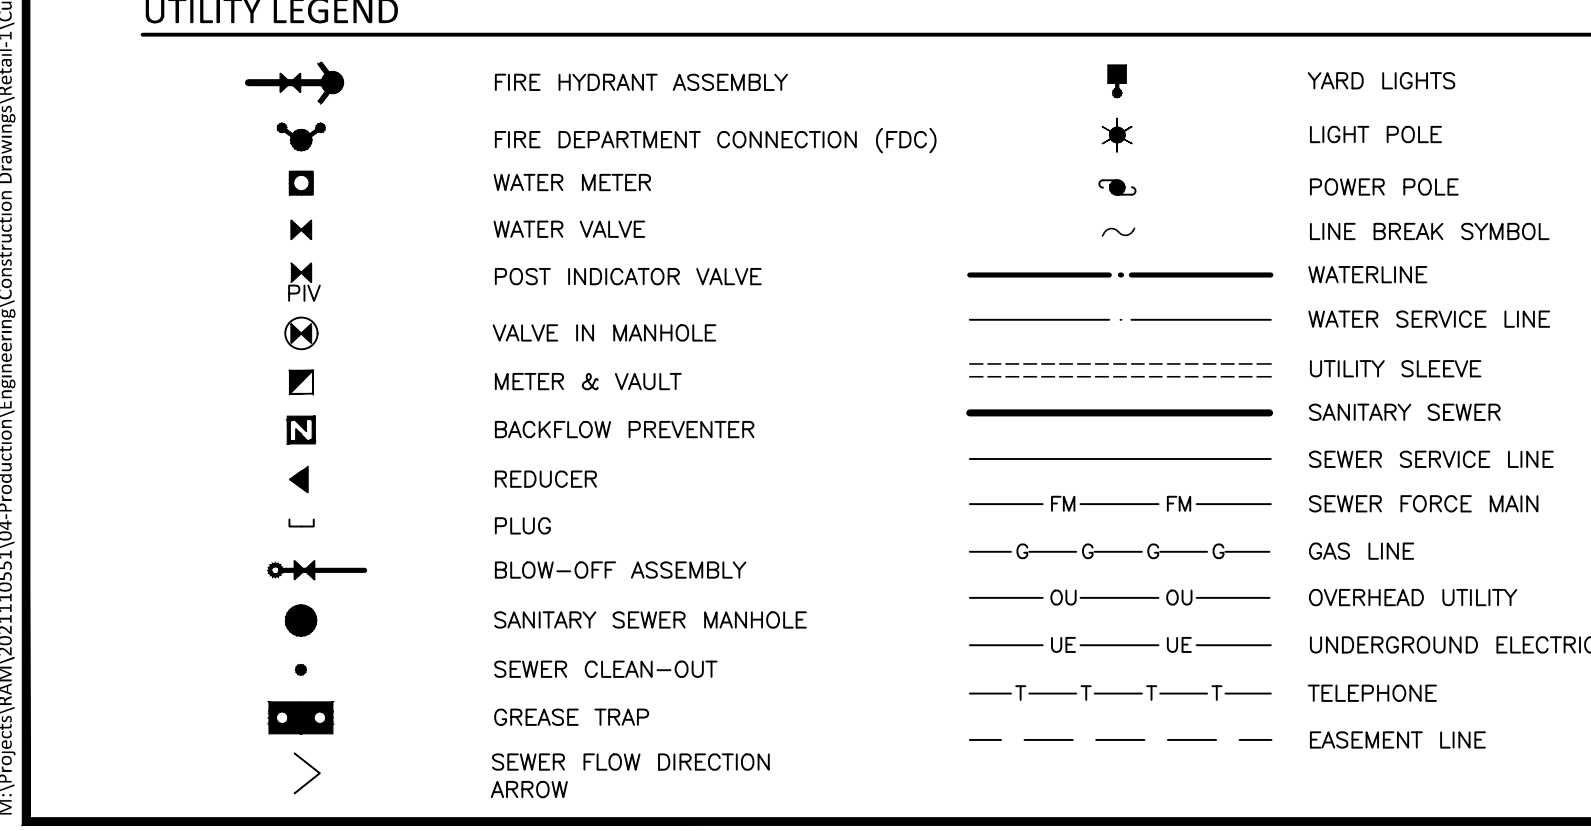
M:\Projects\RAM\2021110551\04-Production\Engineering\Construction Drawings\Retail-1\Cu

UTILITY LEGEND

FIRE HYDRANT ASSEMBLY

FIRE DEPARTMENT CONNECTION (FDC)

WATER METER

WATER VALVE

PIV POST INDICATOR VALVE

VALVE IN MANHOLE

METER & VAULT

N BACKFLOW PREVENTER

REDUCER

PLUG

BLOW-OFF ASSEMBLY

SANITARY SEWER MANHOLE

SEWER CLEAN-OUT

GREASE TRAP

SEWER FLOW DIRECTION ARROW

YARD LIGHTS

LIGHT POLE

POWER POLE

LINE BREAK SYMBOL

WATERLINE

WATER SERVICE LINE

UTILITY SLEEVE

SANITARY SEWER

SEWER SERVICE LINE

FM FM SEWER FORCE MAIN

G G G G GAS LINE

OU OU OVERHEAD UTILITY

UE UE UNDERGROUND ELECTRIC

T T T T TELEPHONE

EASEMENT LINE